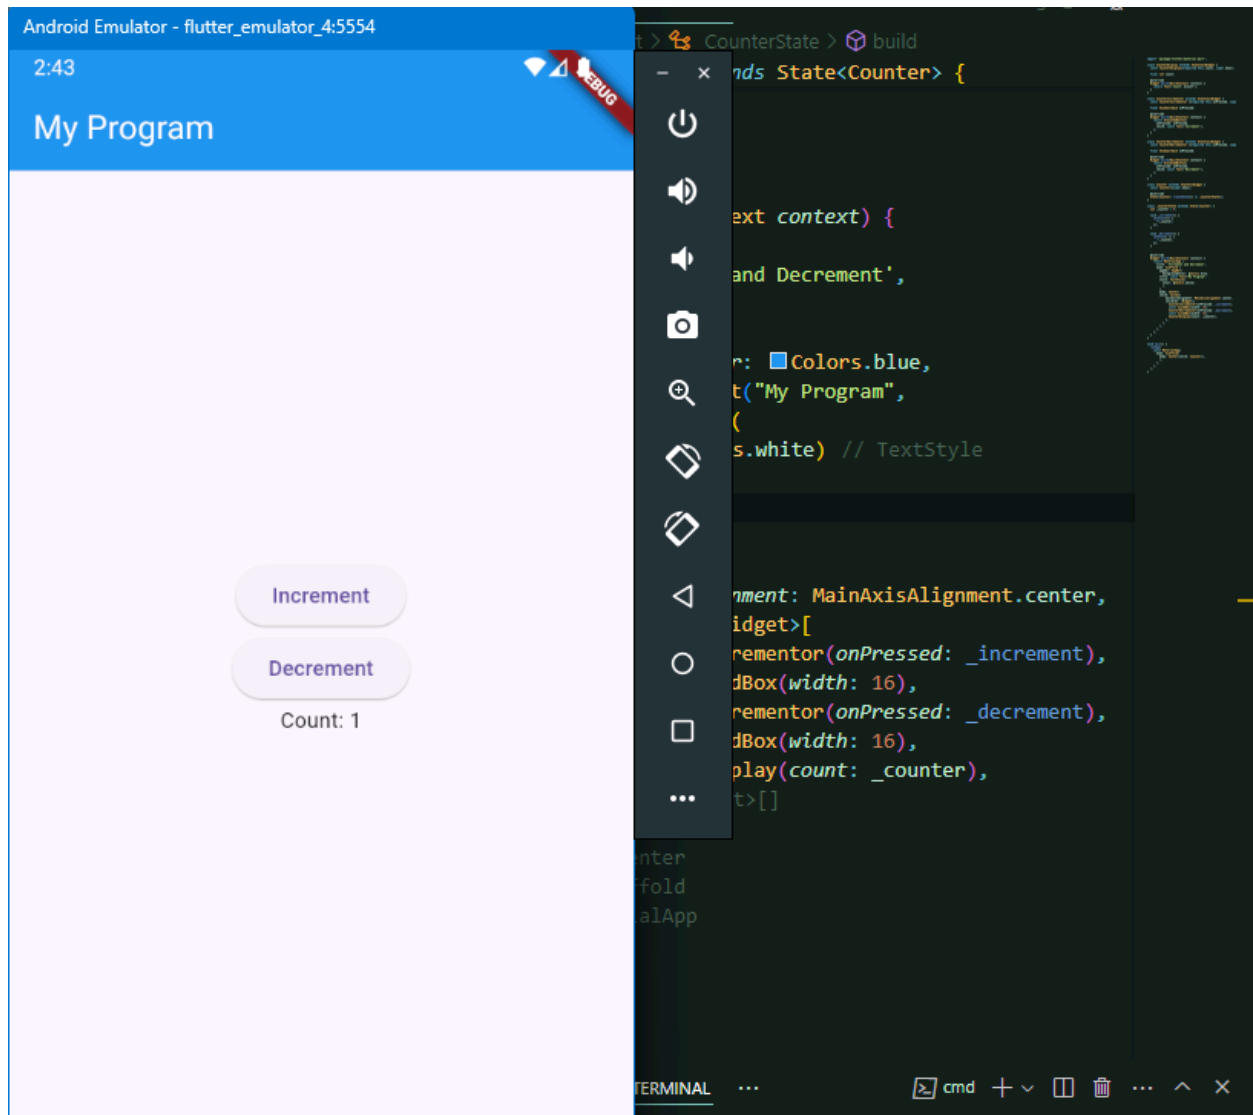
Android Emulator - flutter_emulator_4:5554

2:43

DEBUG

My Program

Increment

Decrement

Count: 1

t > CounterState > build

nds State<Counter> {

ext context) {

and Decrement',

r: Colors.blue,
t("My Program",
(
s.white) // TextStyle

nment: MainAxisAlignment.center,
idget>[
rementor(onPressed: _increment),
dBox(width: 16),
rementor(onPressed: _decrement),
dBox(width: 16),
play(count: _counter),
t>[]

nter
ffold
alApp

TERMINAL ···

cmd + ∨ ··· ^ ×